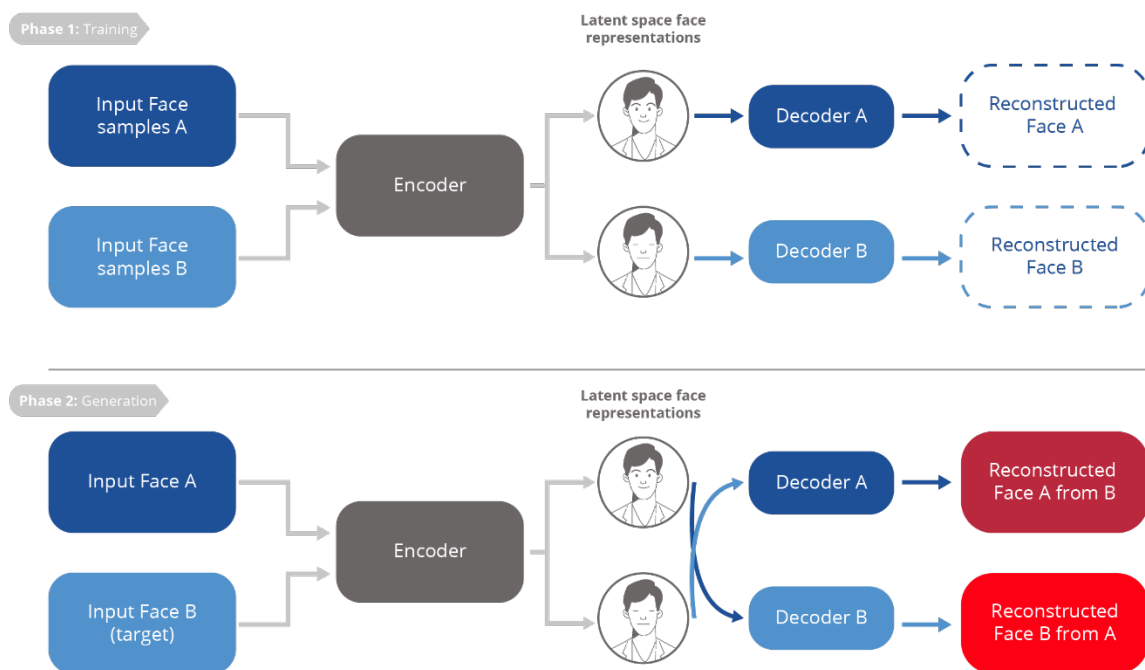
Phase 1: Training

Latent space face representations

Input Face samples A

Input Face samples B

Encoder

Decoder A

Decoder B

Reconstructed Face A

Reconstructed Face B

Phase 2: Generation

Latent space face representations

Input Face A

Input Face B (target)

Encoder

Decoder A

Decoder B

Reconstructed Face A from B

Reconstructed Face B from A